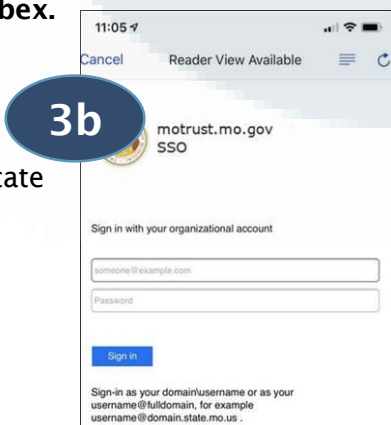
bex.

ate

11:05

Cancel

Reader View Available

3b

motrust.mo.gov
SSO

Sign in with your organizational account

someone@example.com

Password

Sign in

Sign-in as your domain\username or as your username@fulldomain, for example username@domain.state.mo.us .